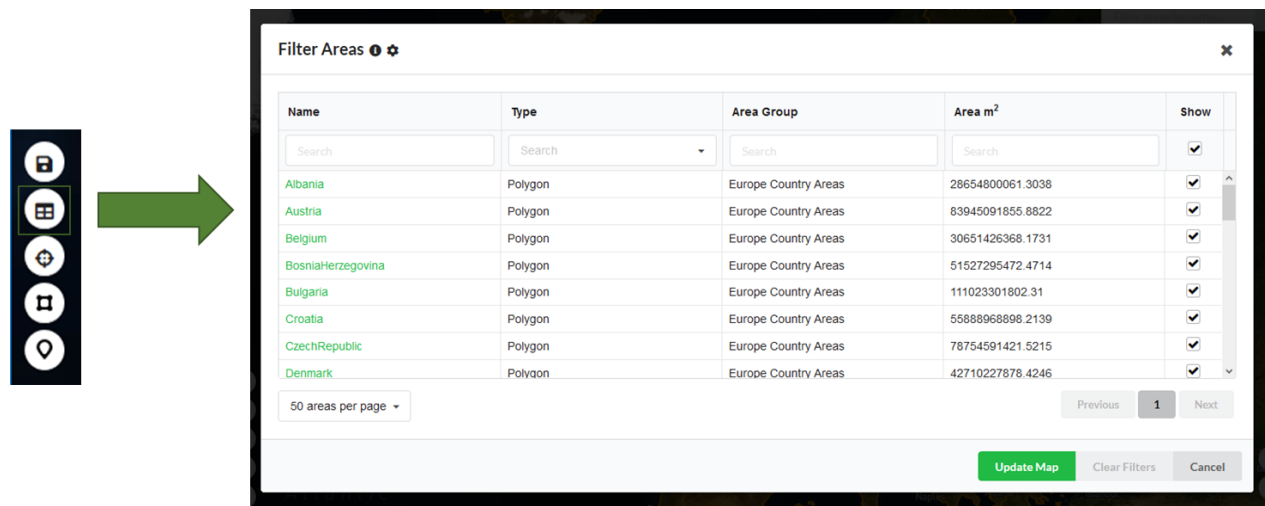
Filter Areas

| Name | Type | Area Group | Area $m^2$ | Show |
|---|---|---|---|---|
| Search | Search | Search | Search | |
| Albania | Polygon | Europe Country Areas | 28654800061.3038 | |
| Austria | Polygon | Europe Country Areas | 83945091855.8822 | |
| Belgium | Polygon | Europe Country Areas | 30651426368.1731 | |
| BosniaHerzegovina | Polygon | Europe Country Areas | 51527295472.4714 | |
| Bulgaria | Polygon | Europe Country Areas | 111023301802.31 | |
| Croatia | Polygon | Europe Country Areas | 55888968898.2139 | |
| CzechRepublic | Polygon | Europe Country Areas | 78754591421.5215 | |
| Denmark | Polygon | Europe Country Areas | 42710227878.4246 | |

50 areas per page

Previous 1 Next

Update Map Clear Filters Cancel